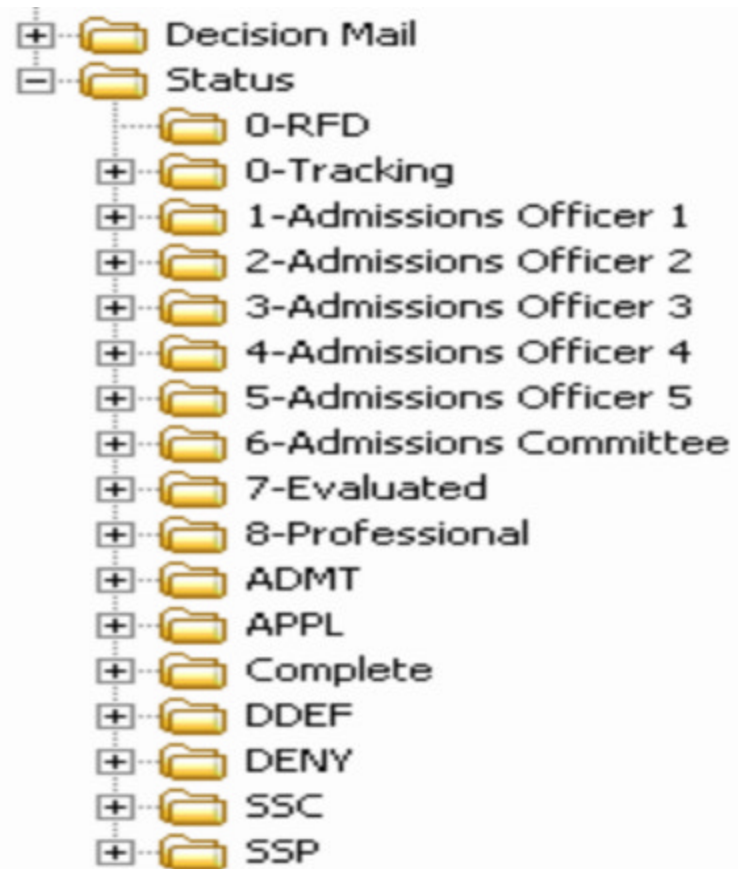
Decision Mail
Status
0-RFD
0-Tracking
1-Admissions Officer 1
2-Admissions Officer 2
3-Admissions Officer 3
4-Admissions Officer 4
5-Admissions Officer 5
6-Admissions Committee
7-Evaluated
8-Professional
ADMT
APPL
Complete
DDEF
DENY
SSC
SSP